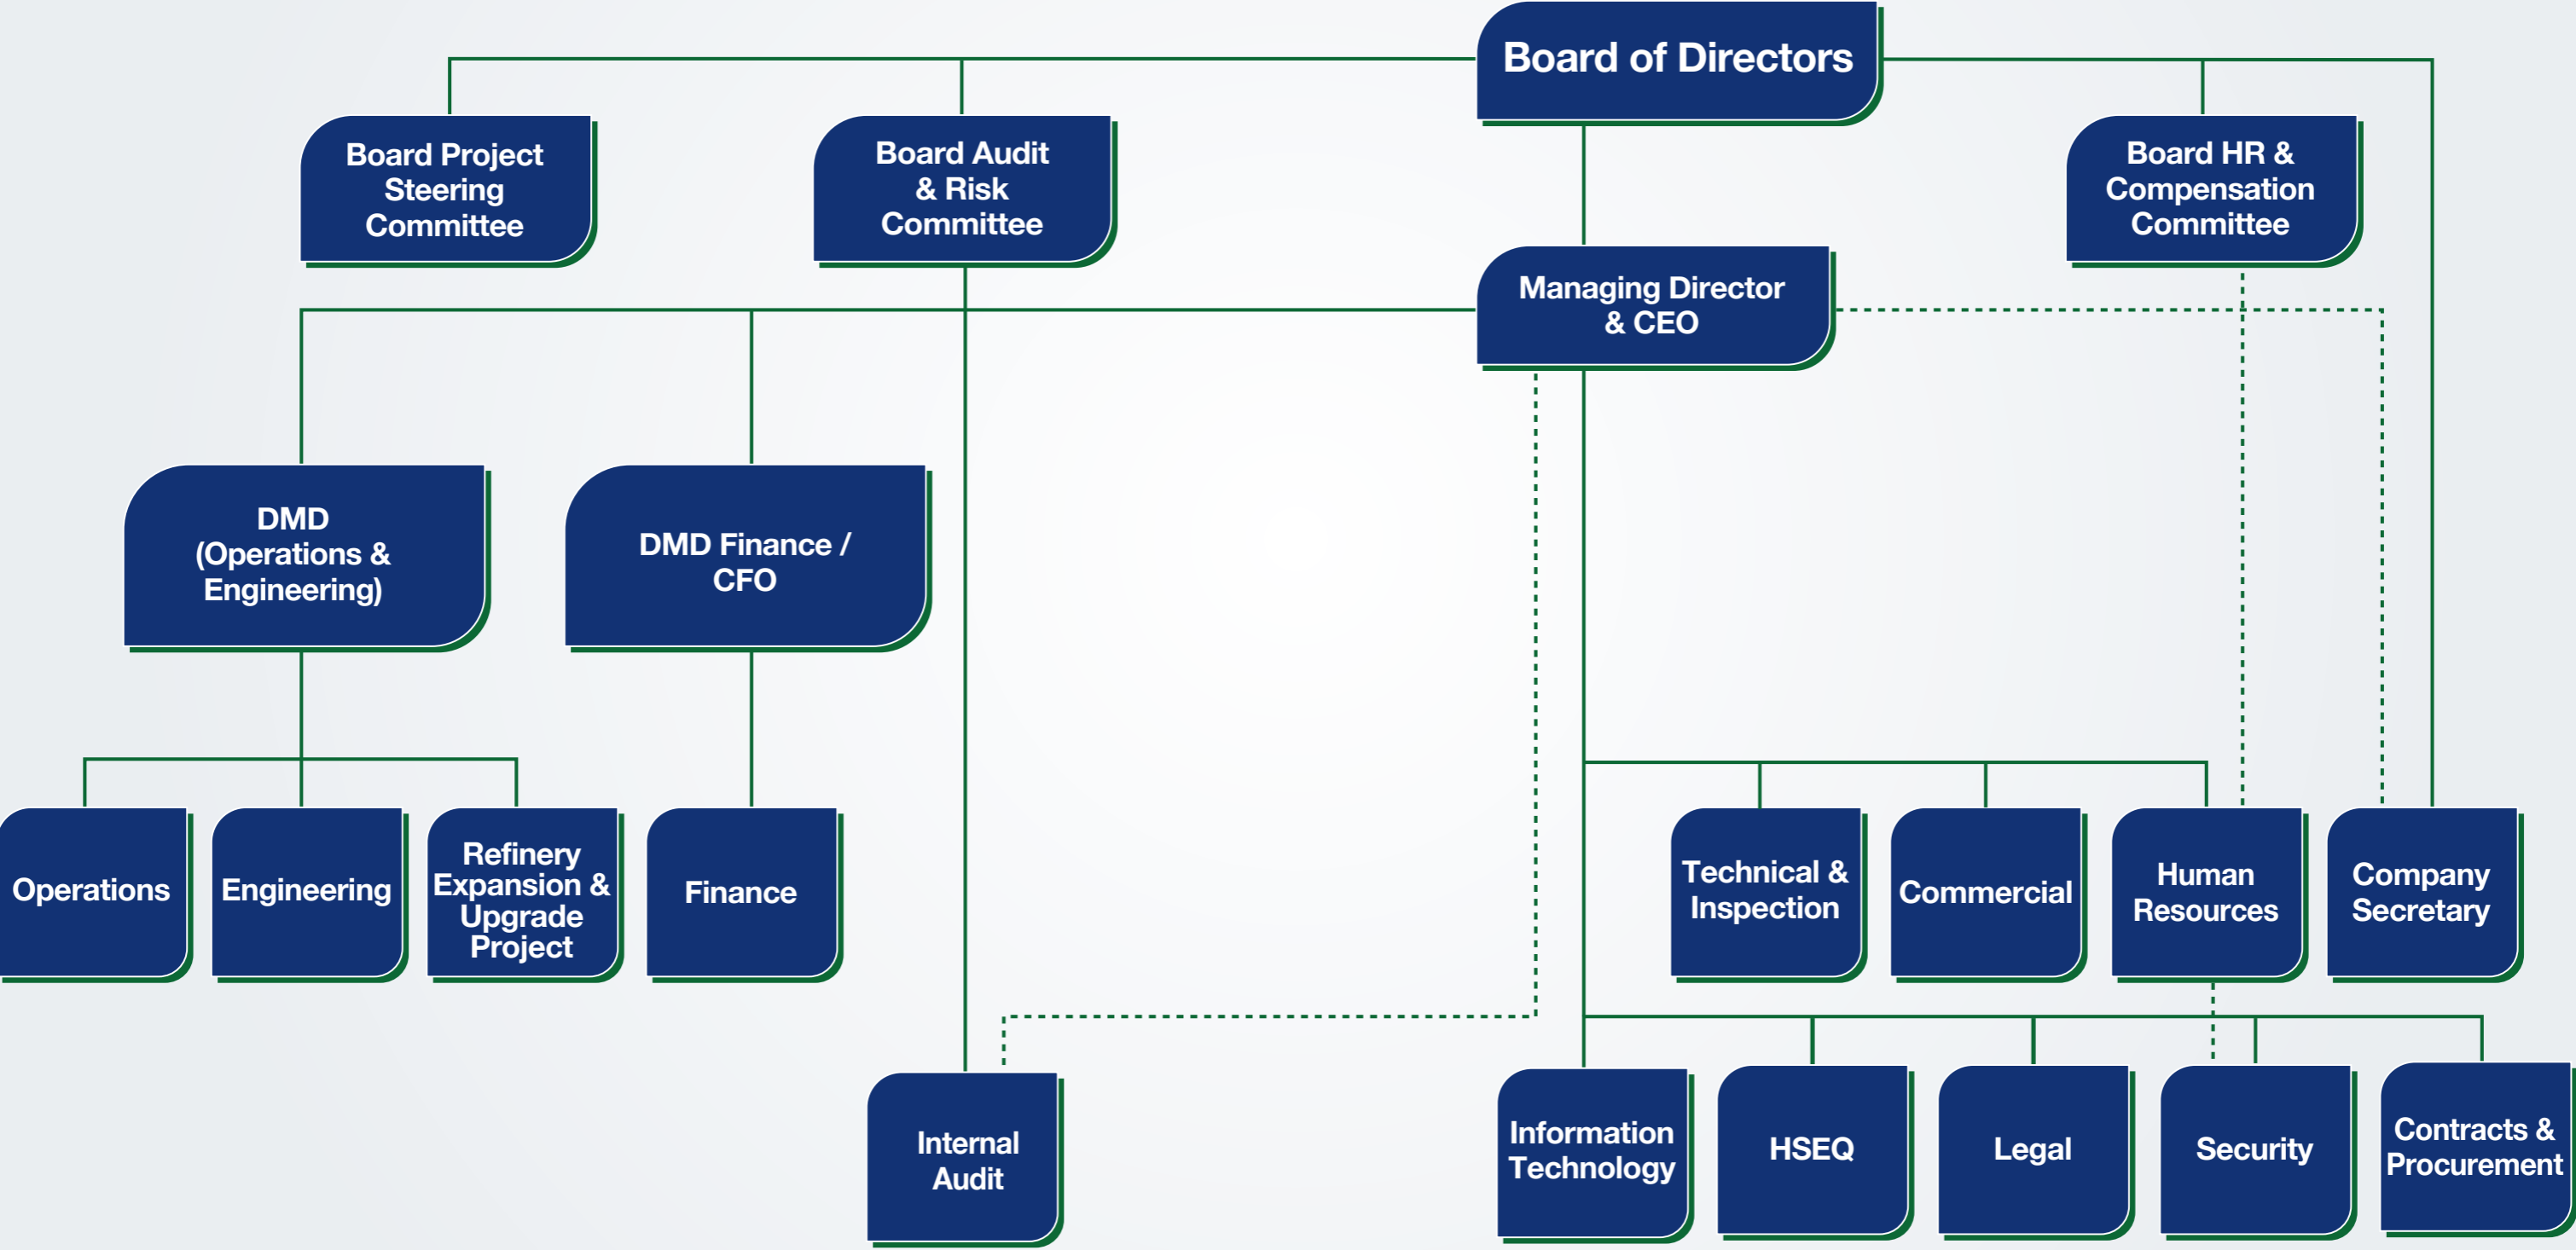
Board of Directors

Board Project Steering Committee

Board Audit & Risk Committee

Board HR & Compensation Committee

Managing Director & CEO

DMD (Operations & Engineering)

DMD Finance / CFO

Operations

Engineering

Refinery Expansion & Upgrade Project

Finance

Technical & Inspection

Commercial

Human Resources

Company Secretary

Internal Audit

Information Technology

HSEQ

Legal

Security

Contracts & Procurement